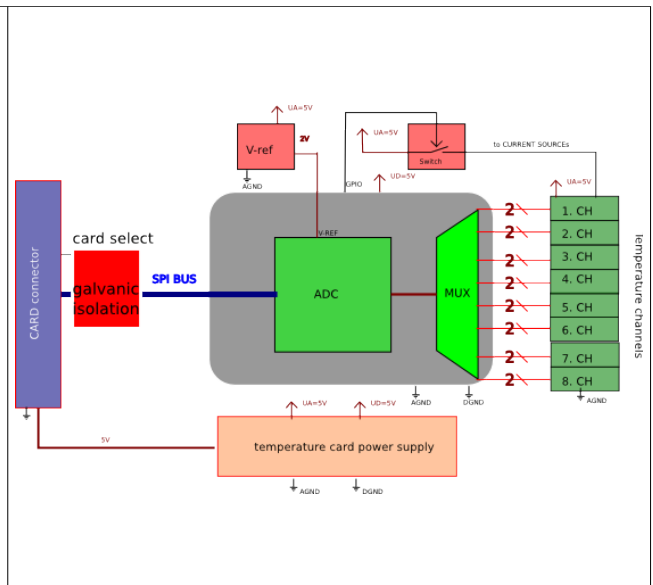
UA=5V
V-ref
2V
AGND
UA=5V
Switch
to CURRENT SOURCEs
GPIO
UD=5V
UA=5V
card select
V-REF
CARD connector
galvanic isolation
SPI BUS
ADC
MUX
2
1. CH
2
2. CH
2
3. CH
2
4. CH
2
5. CH
2
6. CH
2
7. CH
2
8. CH
temperature channels
AGND
DGND
AGND
UA=5V
UD=5V
5V
temperature card power supply
AGND
DGND